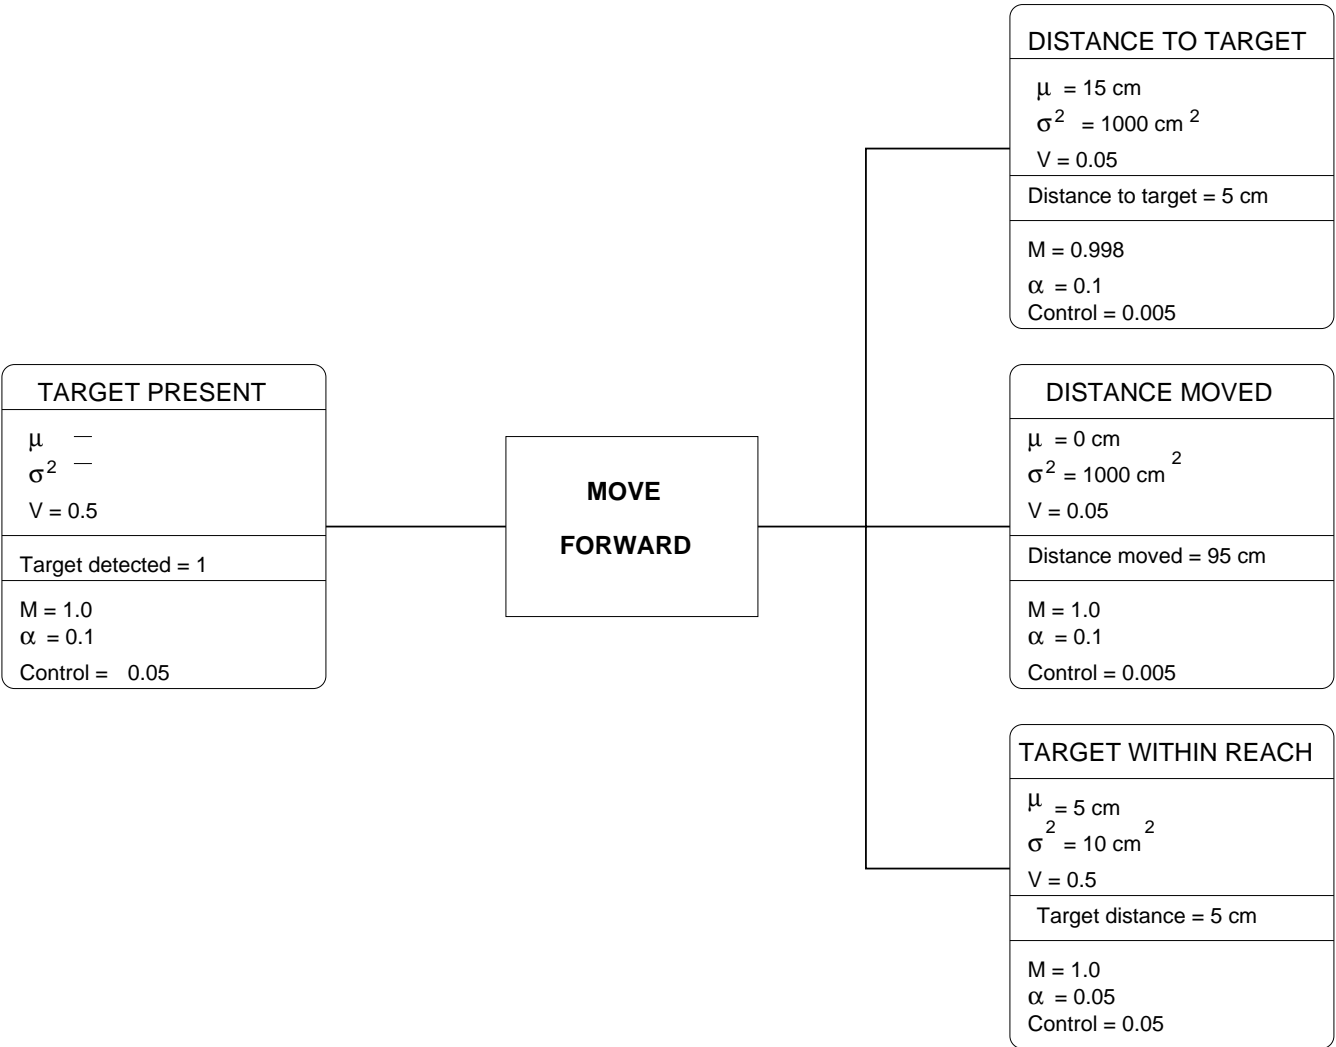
TARGET PRESENT

$\mu$ —
$\sigma^2$ —
V = 0.5

Target detected = 1

M = 1.0
$\alpha$ = 0.1
Control = 0.05

MOVE

FORWARD

DISTANCE TO TARGET

$\mu$ = 15 cm
$\sigma^2$ = 1000 $cm^2$
V = 0.05

Distance to target = 5 cm

M = 0.998
$\alpha$ = 0.1
Control = 0.005

DISTANCE MOVED

$\mu$ = 0 cm
$\sigma^2$ = 1000 $cm^2$
V = 0.05

Distance moved = 95 cm

M = 1.0
$\alpha$ = 0.1
Control = 0.005

TARGET WITHIN REACH

$\mu$ = 5 cm
$\sigma^2$ = 10 $cm^2$
V = 0.5

Target distance = 5 cm

M = 1.0
$\alpha$ = 0.05
Control = 0.05